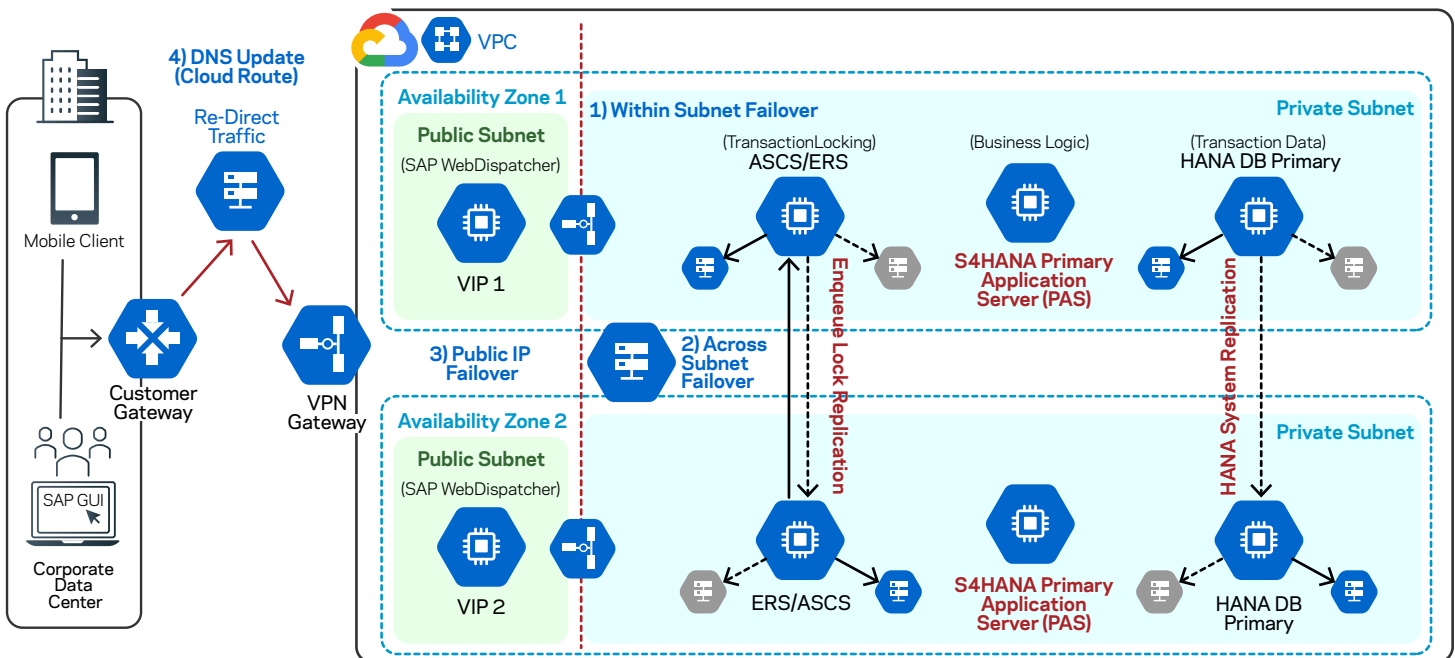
Mobile Client

SAP GUI

Corporate Data Center

Customer Gateway

4) DNS Update (Cloud Route)

Re-Direct Traffic

VPN Gateway

VPC

Availability Zone 1

Public Subnet

(SAP WebDispatcher)

VIP 1

1) Within Subnet Failover

Private Subnet

(TransactionLocking)
ASCS/ERS

(Business Logic)

S4HANA Primary Application Server (PAS)

(Transaction Data)
HANA DB Primary

Enqueue Lock Replication

HANA System Replication

3) Public IP Failover

2) Across Subnet Failover

Availability Zone 2

Public Subnet

(SAP WebDispatcher)

VIP 2

Private Subnet

ERS/ASCS

S4HANA Primary Application Server (PAS)

HANA DB Primary